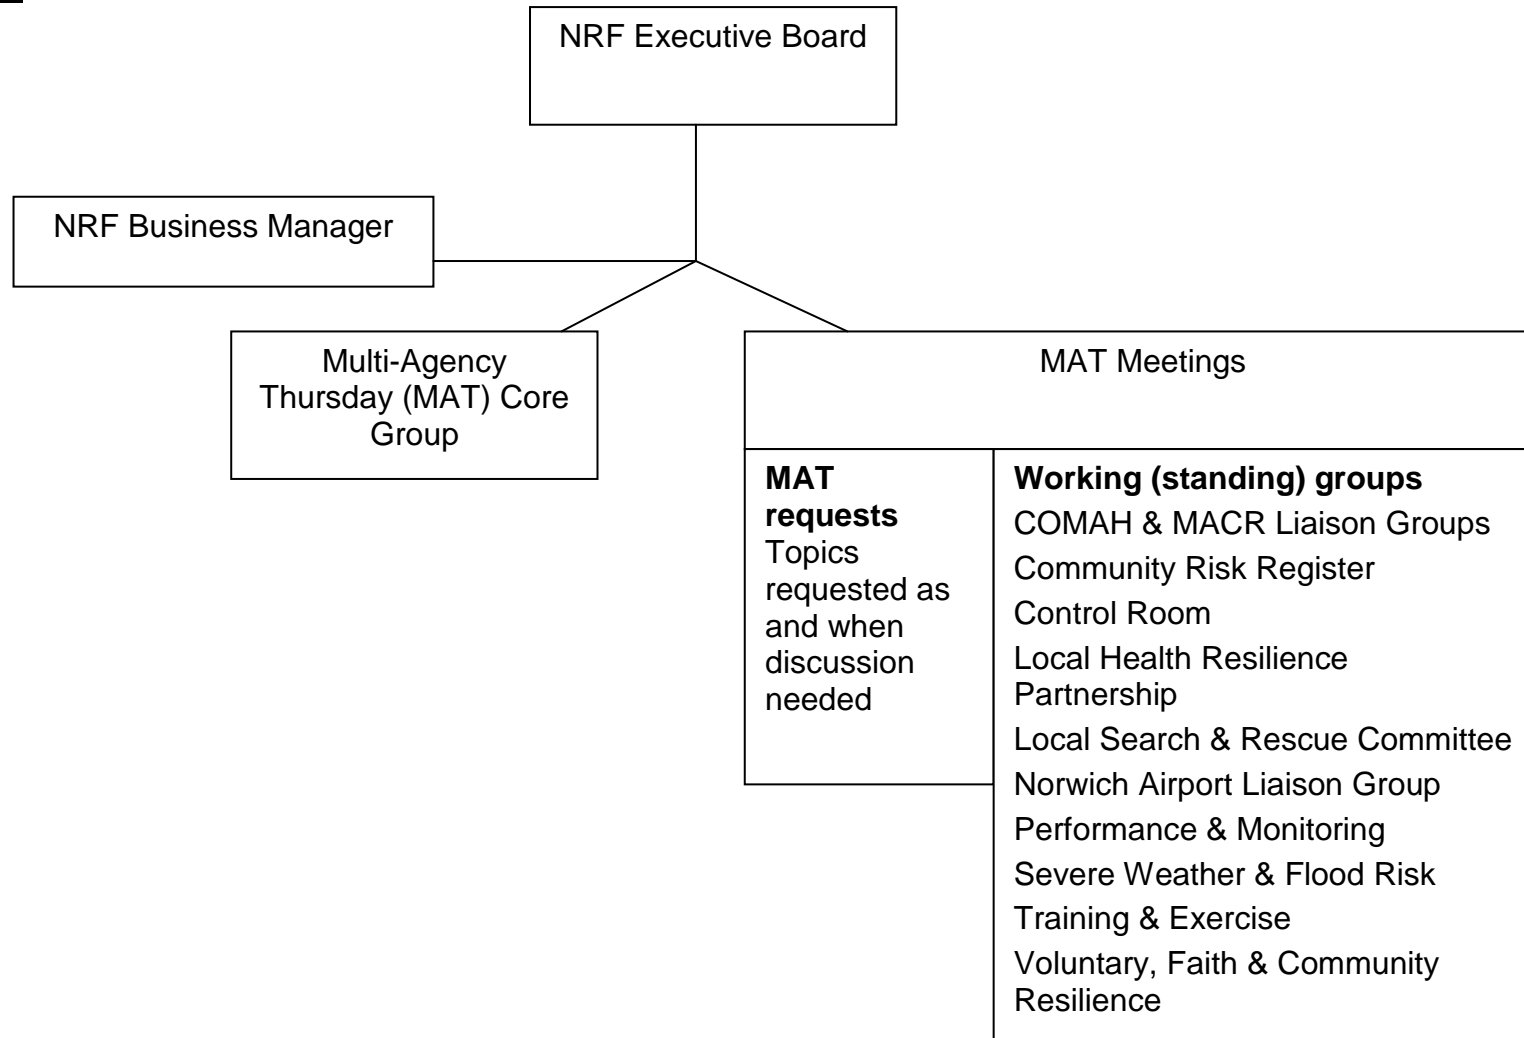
NRF Executive Board

NRF Business Manager

Multi-Agency Thursday (MAT) Core Group

MAT Meetings

**MAT requests**
Topics requested as and when discussion needed

**Working (standing) groups**
COMAH & MACR Liaison Groups
Community Risk Register
Control Room
Local Health Resilience Partnership
Local Search & Rescue Committee
Norwich Airport Liaison Group
Performance & Monitoring
Severe Weather & Flood Risk
Training & Exercise
Voluntary, Faith & Community Resilience